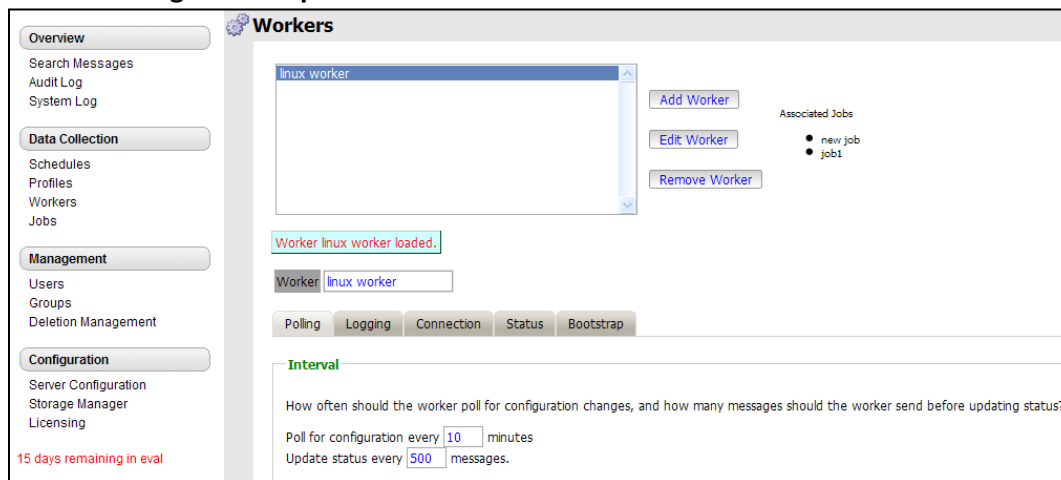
Overview
Search Messages
Audit Log
System Log

Data Collection
Schedules
Profiles
Workers
Jobs

Management
Users
Groups
Deletion Management

Configuration
Server Configuration
Storage Manager
Licensing

15 days remaining in eval

Workers

linux worker

Add Worker
Edit Worker
Remove Worker

Associated Jobs
- new job
- job1

Worker linux worker loaded.

Worker linux worker

Polling Logging Connection Status Bootstrap

Interval

How often should the worker poll for configuration changes, and how many messages should the worker send before updating status?

Poll for configuration every 10 minutes
Update status every 500 messages.